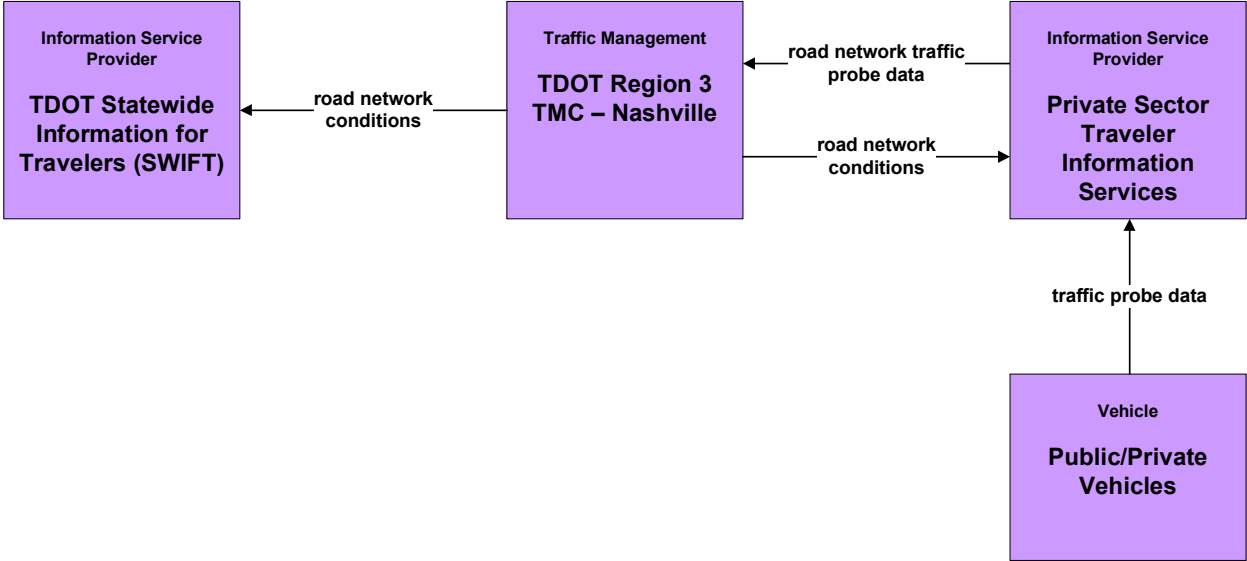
Information Service Provider

TDOT Statewide Information for Travelers (SWIFT)

road network conditions

Traffic Management

TDOT Region 3 TMC – Nashville

road network traffic probe data

road network conditions

Information Service Provider

Private Sector Traveler Information Services

traffic probe data

Vehicle

Public/Private Vehicles